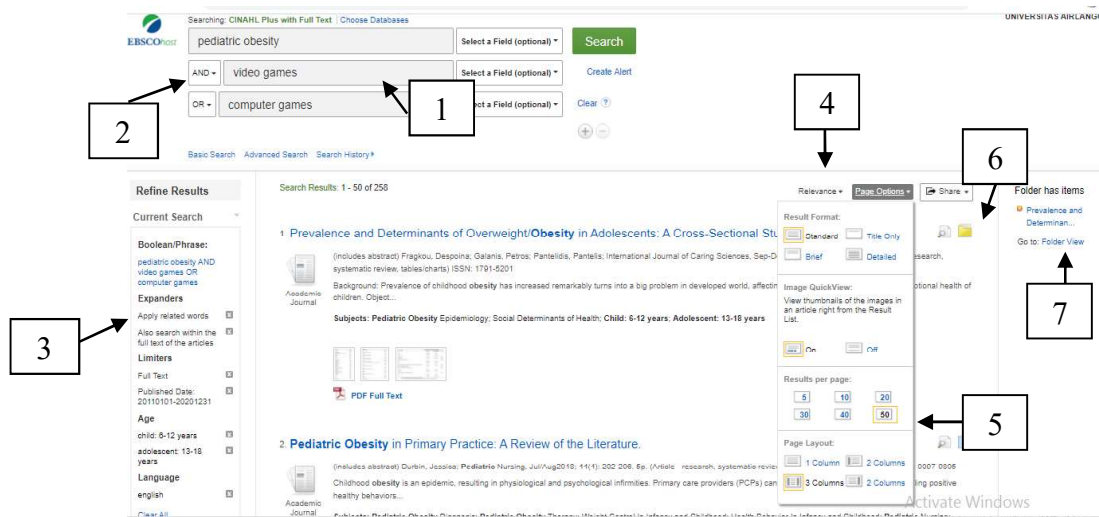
Searching: CINAHL Plus with Full Text | Choose Databases

EBSCOhost

pediatric obesity | Select a Field (optional) | Search

AND | video games | Select a Field (optional) | Create Alert

OR | computer games | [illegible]ct a Field (optional) | Clear ?

Basic Search Advanced Search Search History

UNIVERSITAS AIRLANG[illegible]

1 2 3 4 5 6 7

Refine Results

Current Search

Boolean/Phrase:
pediatric obesity AND video games OR computer games

Expanders
Apply related words
Also search within the full text of the articles

Limiters
Full Text
Published Date: 20110101-20201231

Age
child: 6-12 years
adolescent: 13-18 years

Language
english

Clear All

Search Results: 1 - 50 of 258

Relevance | Page Options | Share

1. Prevalence and Determinants of Overweight/Obesity in Adolescents: A Cross-Sectional Stu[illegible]

(includes abstract) Fragkou, Despoina; Galanis, Petros; Pantelidis, Pantelis; International Journal of Caring Sciences, Sep-De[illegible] research, systematic review, tables/charts) ISSN: 1791-5201

Academic Journal

Background: Prevalence of childhood obesity has increased remarkably turns into a big problem in developed world, affectin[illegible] otional health of children. Object...

Subjects: Pediatric Obesity Epidemiology; Social Determinants of Health; Child: 6-12 years; Adolescent: 13-18 years

PDF Full Text

2. Pediatric Obesity in Primary Practice: A Review of the Literature.

(includes abstract) Durbin, Jessica; Pediatric Nursing, Jul/Aug2018; 44(4): 202-206. 5p. (Article - research, systematic revie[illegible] 0007-0806

Academic Journal

Childhood obesity is an epidemic, resulting in physiological and psychological infirmities. Primary care providers (PCPs) can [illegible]ding positive healthy behaviors...

Subjects: Pediatric Obesity Diagnosis; Pediatric Obesity Therapy; Weight Control in Infancy and Childhood; Health Behavior in Infancy and Childhood; Pediatric Nursing

Result Format:
Standard | Title Only
Brief | Detailed

Image QuickView:
View thumbnails of the images in an article right from the Result List.
On | Off

Results per page:
5 | 10 | 20
30 | 40 | 50

Page Layout:
1 Column | 2 Columns
3 Columns | 2 Columns

Folder has items
Prevalence and Determinan...
Go to: Folder View

Activate Windows